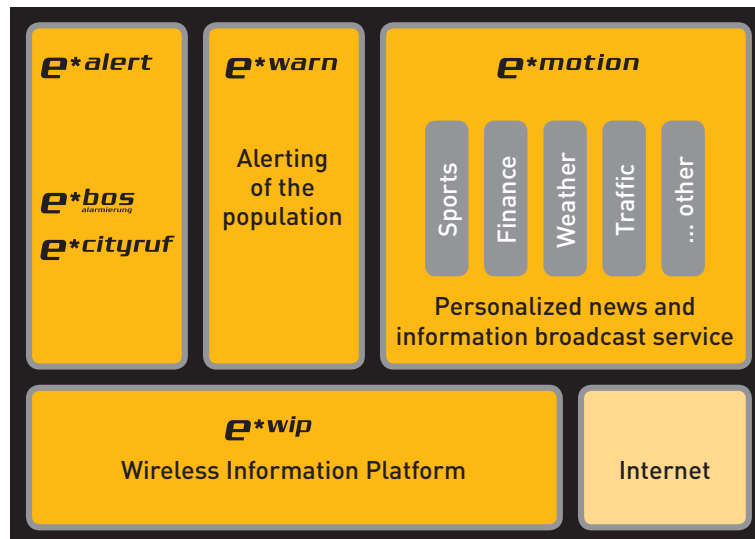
e*alert

e*bos
alarmierung

e*cityruf

e*warn

Alerting of the population

e*motion

Sports

Finance

Weather

Traffic

... other

Personalized news and information broadcast service

e*wip

Wireless Information Platform

Internet